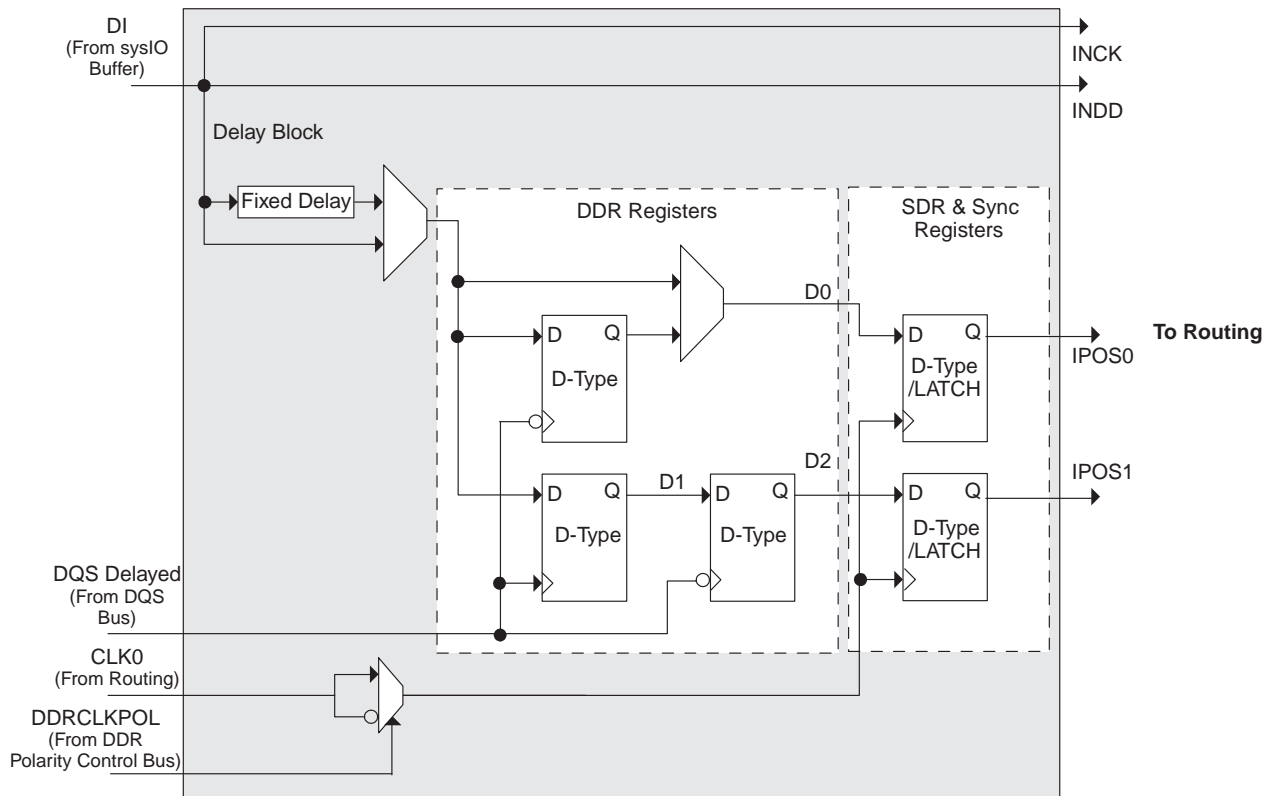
DI
(From sysIO Buffer)

INCK

INDD

Delay Block

Fixed Delay

DDR Registers

SDR & Sync Registers

D0

D Q
D-Type

D Q
D-Type /LATCH

IPOS0

To Routing

D2

D1

D Q
D-Type

D Q
D-Type

D Q
D-Type /LATCH

IPOS1

DQS Delayed
(From DQS Bus)

CLK0
(From Routing)

DDRCLKPOL
(From DDR Polarity Control Bus)